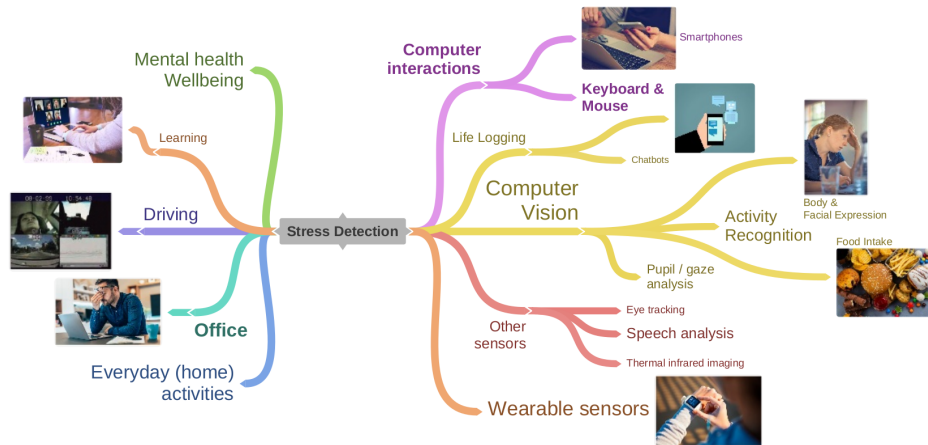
Mental health
Wellbeing

Learning

Driving

Office

Everyday (home)
activities

Stress Detection

Computer
interactions

Smartphones

Keyboard &
Mouse

Life Logging

Chatbots

Computer
Vision

Body &
Facial Expression

Activity
Recognition

Food Intake

Pupil / gaze
analysis

Other
sensors

Eye tracking

Speech analysis

Thermal infrared imaging

Wearable sensors